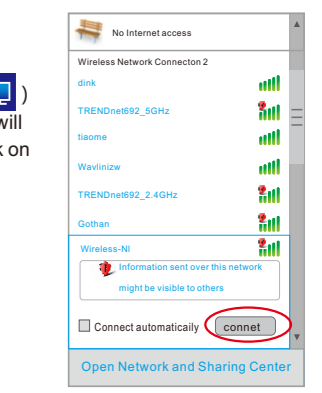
)
will
k on

No Internet access

Wireless Network Connecton 2

dink

TRENDnet692_5GHz

tiaome

Wavlinizw

TRENDnet692_2.4GHz

Gothan

Wireless-NI

Information sent over this network might be visible to others

Connect automatically

connet

Open Network and Sharing Center